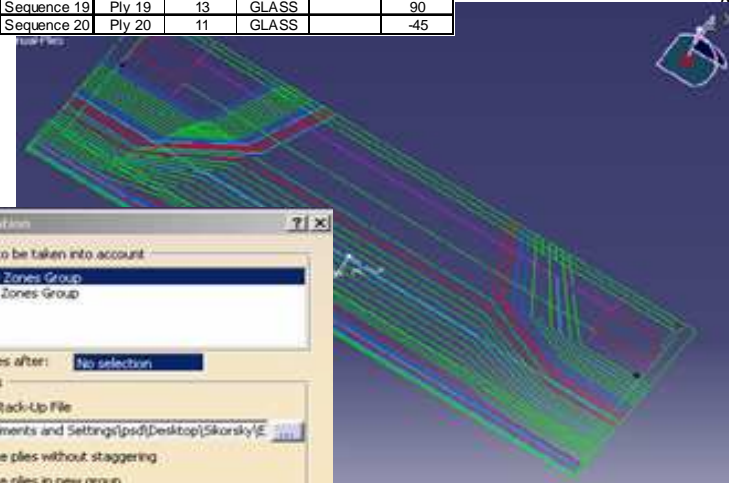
| Sequence 19 | Ply 19 | 13 | GLASS | | 90 |
|---|---|---|---|---|---|
| Sequence 20 | Ply 20 | 11 | GLASS | | -45 |

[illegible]

?| ×

o be taken into account

Zones Group

Zones Group

es after: No selection

tack-Up File

ments and Settings\psd\Desktop\Sikorsky\E ...

e plies without staggering

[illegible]